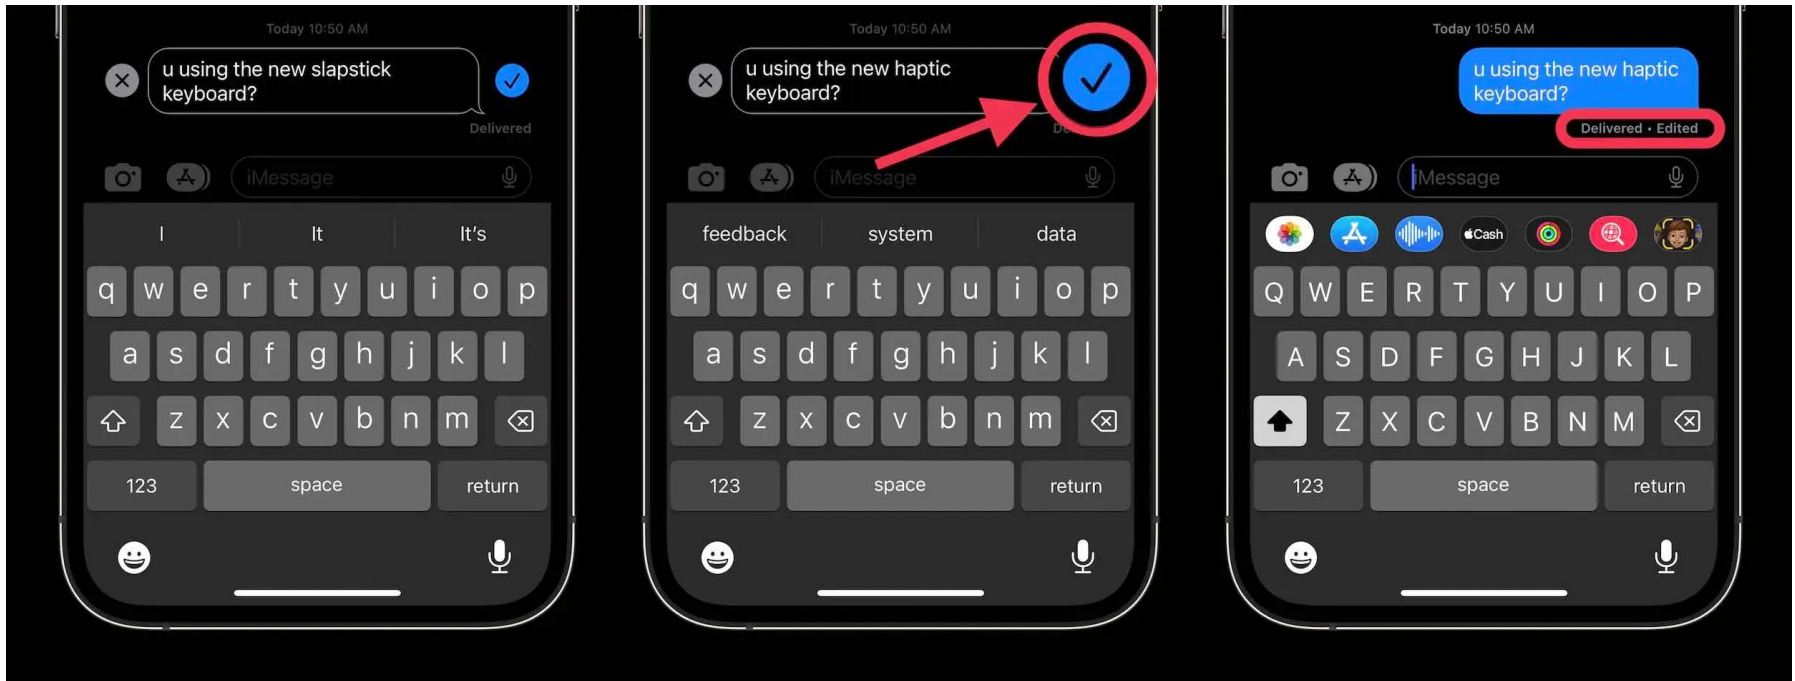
Today 10:50 AM

u using the new slapstick keyboard?

Delivered

iMessage

I | It | It's

q w e r t y u i o p
a s d f g h j k l
z x c v b n m
123 space return

Today 10:50 AM

u using the new haptic keyboard?

De

iMessage

feedback | system | data

q w e r t y u i o p
a s d f g h j k l
z x c v b n m
123 space return

Today 10:50 AM

u using the new haptic keyboard?

Delivered · Edited

iMessage

Cash

Q W E R T Y U I O P
A S D F G H J K L
Z X C V B N M
123 space return